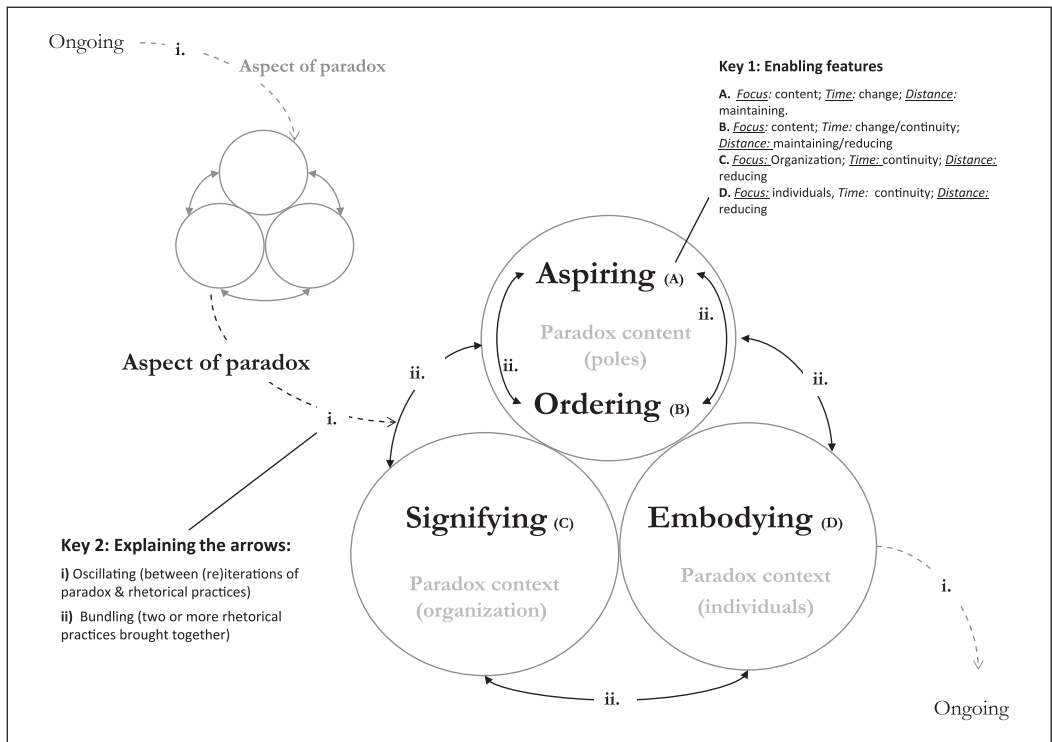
Ongoing

i.

Aspect of paradox

Key 1: Enabling features

A. Focus: content; Time: change; Distance: maintaining.

B. Focus: content; Time: change/continuity; Distance: maintaining/reducing

C. Focus: Organization; Time: continuity; Distance: reducing

D. Focus: individuals, Time: continuity; Distance: reducing

Aspiring (A)

Paradox content (poles)

ii.

ii.

Ordering (B)

Aspect of paradox

ii.

ii.

i.

Signifying (C)

Paradox context (organization)

Embodying (D)

Paradox context (individuals)

Key 2: Explaining the arrows:

i) Oscillating (between (re)iterations of paradox & rhetorical practices)

ii) Bundling (two or more rhetorical practices brought together)

i.

ii.

Ongoing